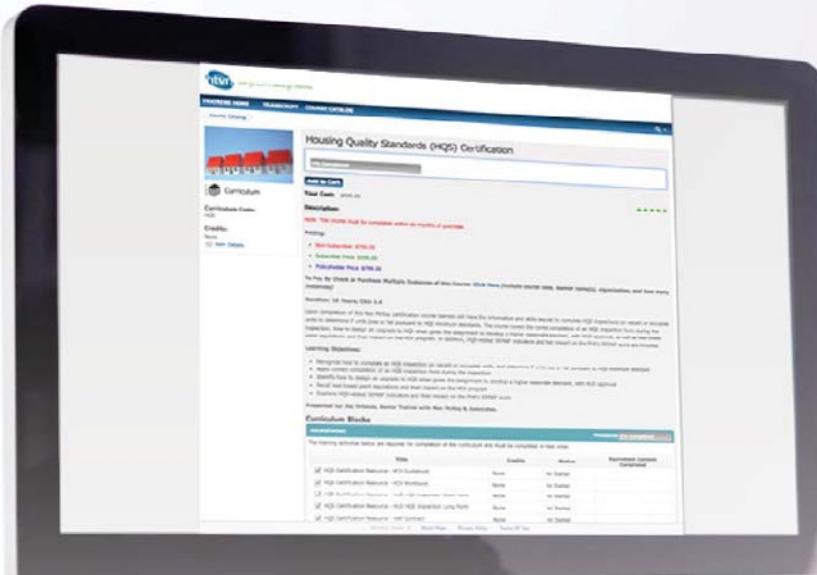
nter

LEARNING HOME   TRANSCRIPT   COURSE CATALOG

Course Catalog

Housing Quality Standards (HQS) Certification

Curriculum

Curriculum Code:
HQS

Credits:
None

Item Details

Add to Cart

Your Cost:

Description:

Note: This course must be completed within six months of purchase.

Pricing:

Non-Subscriber Price: $750.00
Subscriber Price: $595.00
Policyholder Price: $795.00

To Pay By Check or Purchase Multiple Instances of this Course: Click Here

Duration: 16 Hours CEU: 1.6

Learning Objectives:

Presented by: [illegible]

Curriculum Blocks

The training activities below are required for completion of the curriculum and must be completed in that order.

| | Title | Credits | Status | Equivalent Content Completed |
|---|---|---|---|---|
| ☑ | HQS Certification Resource - HCV Guidebook | None | Not Started | |
| ☑ | HQS Certification Resource - HQS Workbook | None | Not Started | |
| ☐ | HQS Certification Resource - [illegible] | None | Not Started | |
| ☑ | HQS Certification Resource - HUD HQS Inspection Long Form | None | Not Started | |
| ☑ | HQS Certification Resource - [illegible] | None | Not Started | |

Site Map   Privacy Policy   Terms Of Use